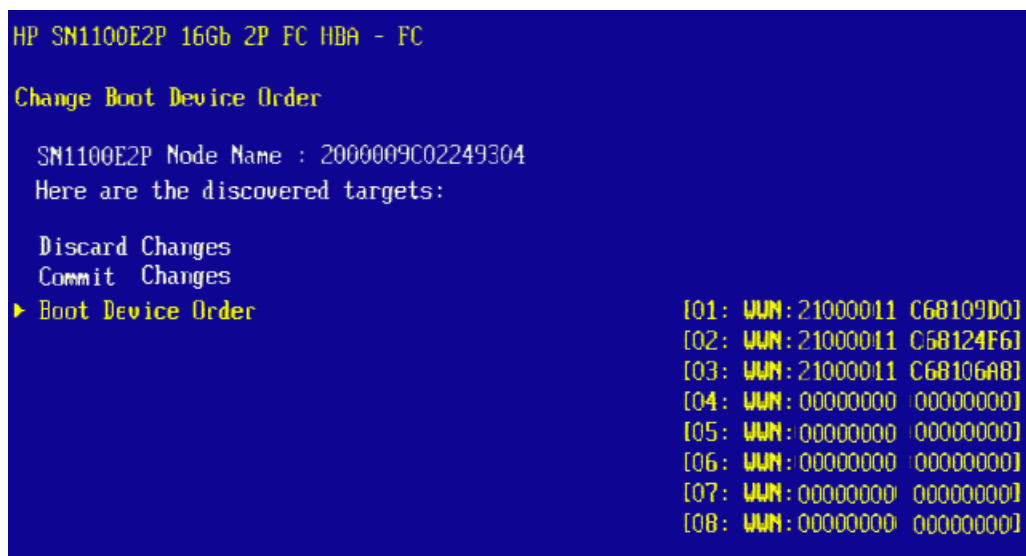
HP SN1100E2P 16Gb 2P FC HBA - FC

Change Boot Device Order

SN1100E2P Node Name : 2000009C02249304
Here are the discovered targets:

Discard Changes
Commit Changes
▶ Boot Device Order

[01: WWN:21000011 C68109D0]
[02: WWN:21000011 C68124F6]
[03: WWN:21000011 C68106A8]
[04: WWN:00000000 00000000]
[05: WWN:00000000 00000000]
[06: WWN:00000000 00000000]
[07: WWN:00000000 00000000]
[08: WWN:00000000 00000000]